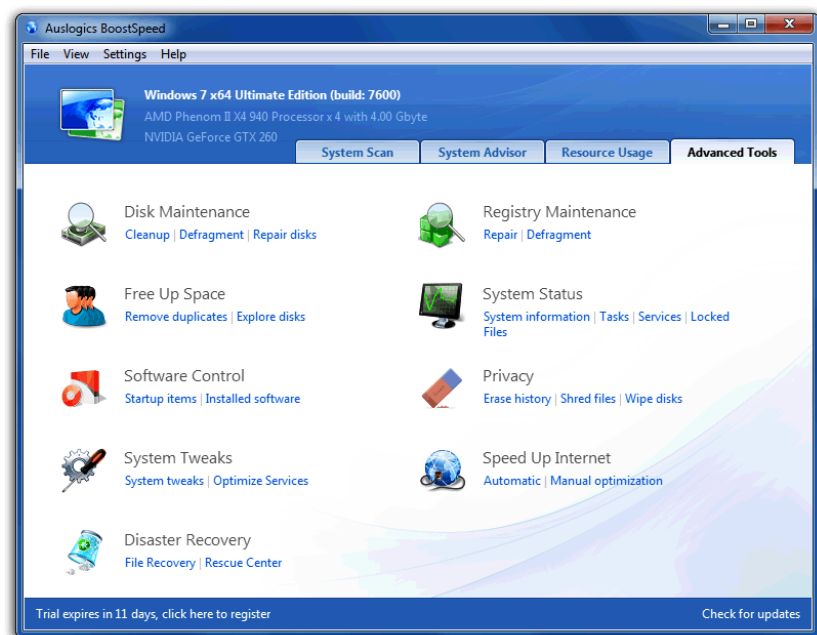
Auslogics BoostSpeed

File View Settings Help

Windows 7 x64 Ultimate Edition (build: 7600)
AMD Phenom II X4 940 Processor x 4 with 4.00 Gbyte
NVIDIA GeForce GTX 260

System Scan | System Advisor | Resource Usage | Advanced Tools

Disk Maintenance
Cleanup | Defragment | Repair disks

Registry Maintenance
Repair | Defragment

Free Up Space
Remove duplicates | Explore disks

System Status
System information | Tasks | Services | Locked Files

Software Control
Startup items | Installed software

Privacy
Erase history | Shred files | Wipe disks

System Tweaks
System tweaks | Optimize Services

Speed Up Internet
Automatic | Manual optimization

Disaster Recovery
File Recovery | Rescue Center

Trial expires in 11 days, click here to register

Check for updates